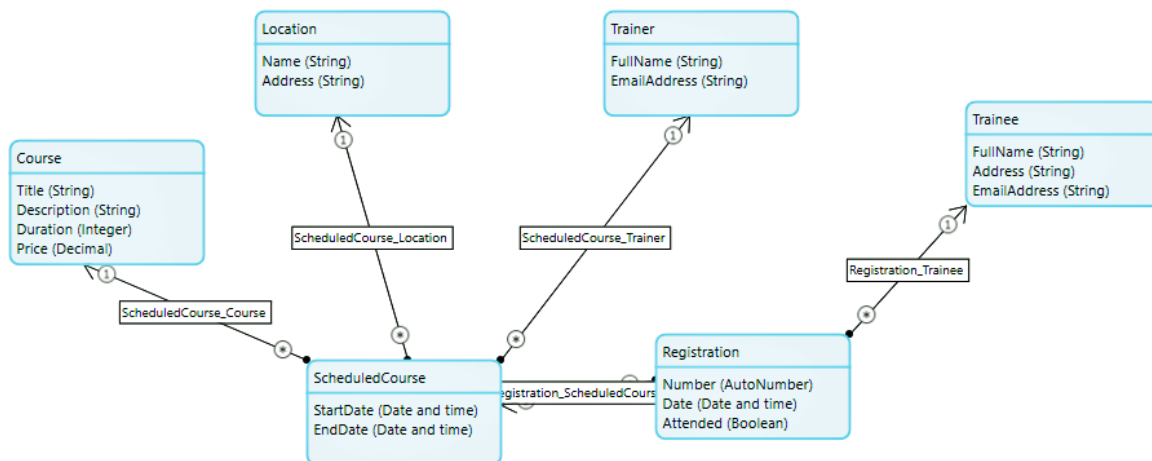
Location
Name (String)
Address (String)

Trainer
FullName (String)
EmailAddress (String)

Trainee
FullName (String)
Address (String)
EmailAddress (String)

Course
Title (String)
Description (String)
Duration (Integer)
Price (Decimal)

1

1

1

ScheduledCourse_Location

ScheduledCourse_Trainer

1

Registration_Trainee

ScheduledCourse_Course

*

*

*

*

*

ScheduledCourse
StartDate (Date and time)
EndDate (Date and time)

Registration_ScheduledCours

Registration
Number (AutoNumber)
Date (Date and time)
Attended (Boolean)